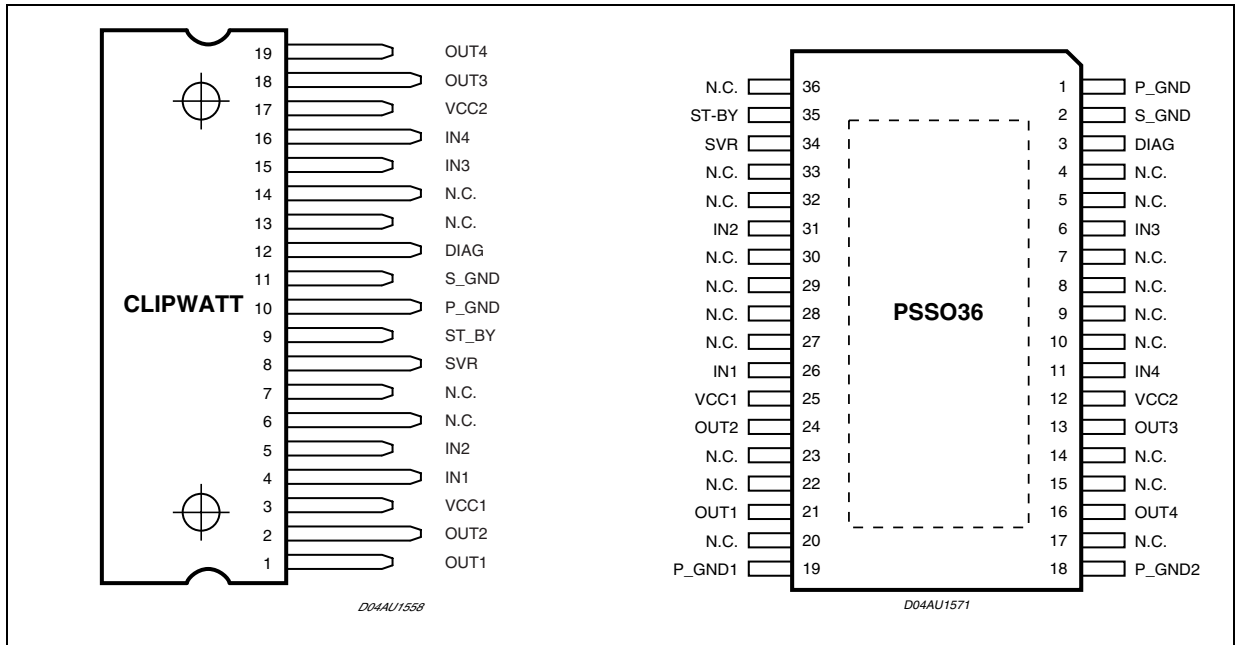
19 OUT4
18 OUT3
17 VCC2
16 IN4
15 IN3
14 N.C.
13 N.C.
12 DIAG
11 S_GND
CLIPWATT 10 P_GND
9 ST_BY
8 SVR
7 N.C.
6 N.C.
5 IN2
4 IN1
3 VCC1
2 OUT2
1 OUT1

D04AU1558

| | | | |
|---|---|---|---|
| N.C. | 36 | 1 | P_GND |
| ST-BY | 35 | 2 | S_GND |
| SVR | 34 | 3 | DIAG |
| N.C. | 33 | 4 | N.C. |
| N.C. | 32 | 5 | N.C. |
| IN2 | 31 | 6 | IN3 |
| N.C. | 30 | 7 | N.C. |
| N.C. | 29 | 8 | N.C. |
| N.C. | 28 | 9 | N.C. |
| N.C. | 27 | 10 | N.C. |
| IN1 | 26 | 11 | IN4 |
| VCC1 | 25 | 12 | VCC2 |
| OUT2 | 24 | 13 | OUT3 |
| N.C. | 23 | 14 | N.C. |
| N.C. | 22 | 15 | N.C. |
| OUT1 | 21 | 16 | OUT4 |
| N.C. | 20 | 17 | N.C. |
| P_GND1 | 19 | 18 | P_GND2 |

PSSO36

D04AU1571